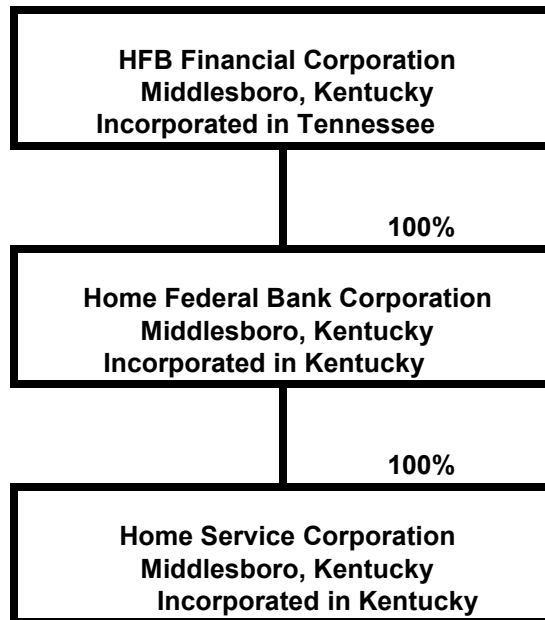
HFB Financial Corporation
Middlesboro, Kentucky
Incorporated in Tennessee

100%

Home Federal Bank Corporation
Middlesboro, Kentucky
Incorporated in Kentucky

100%

Home Service Corporation
Middlesboro, Kentucky
Incorporated in Kentucky